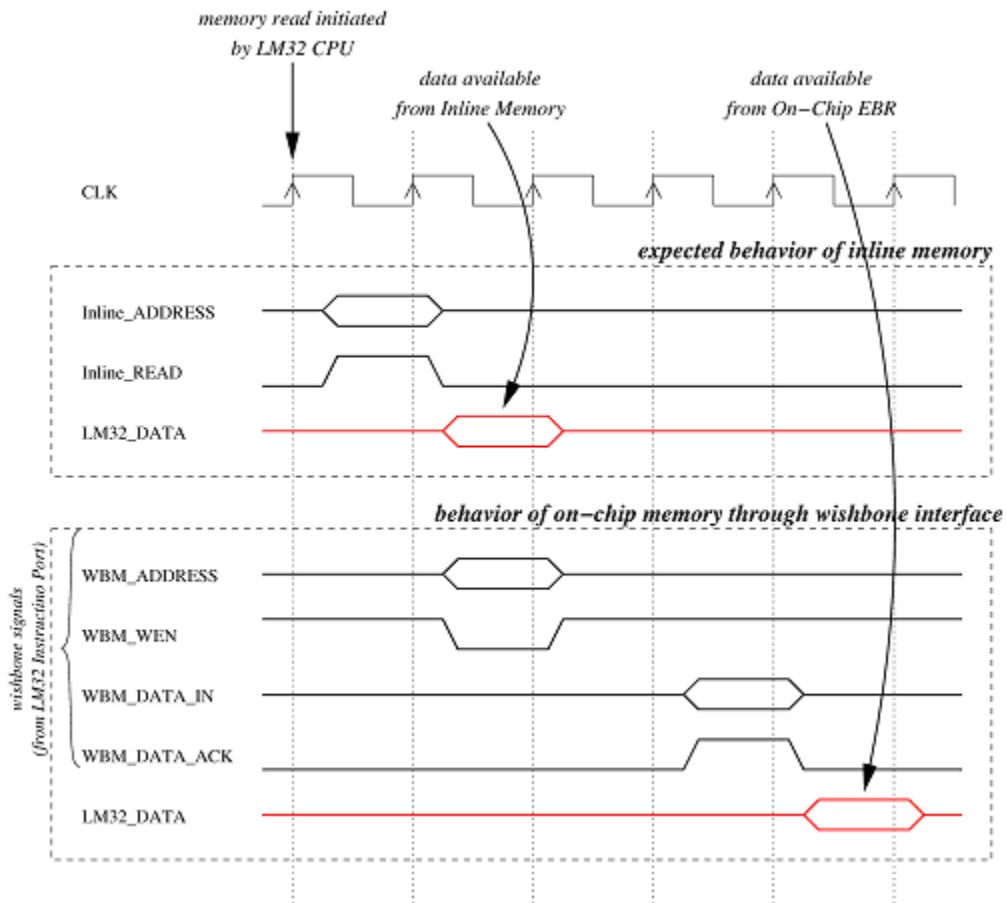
memory read initiated by LM32 CPU

data available from Inline Memory

data available from On−Chip EBR

CLK

expected behavior of inline memory

Inline_ADDRESS

Inline_READ

LM32_DATA

behavior of on−chip memory through wishbone interface

wishbone signals (from LM32 Instruction Port)

WBM_ADDRESS

WBM_WEN

WBM_DATA_IN

WBM_DATA_ACK

LM32_DATA